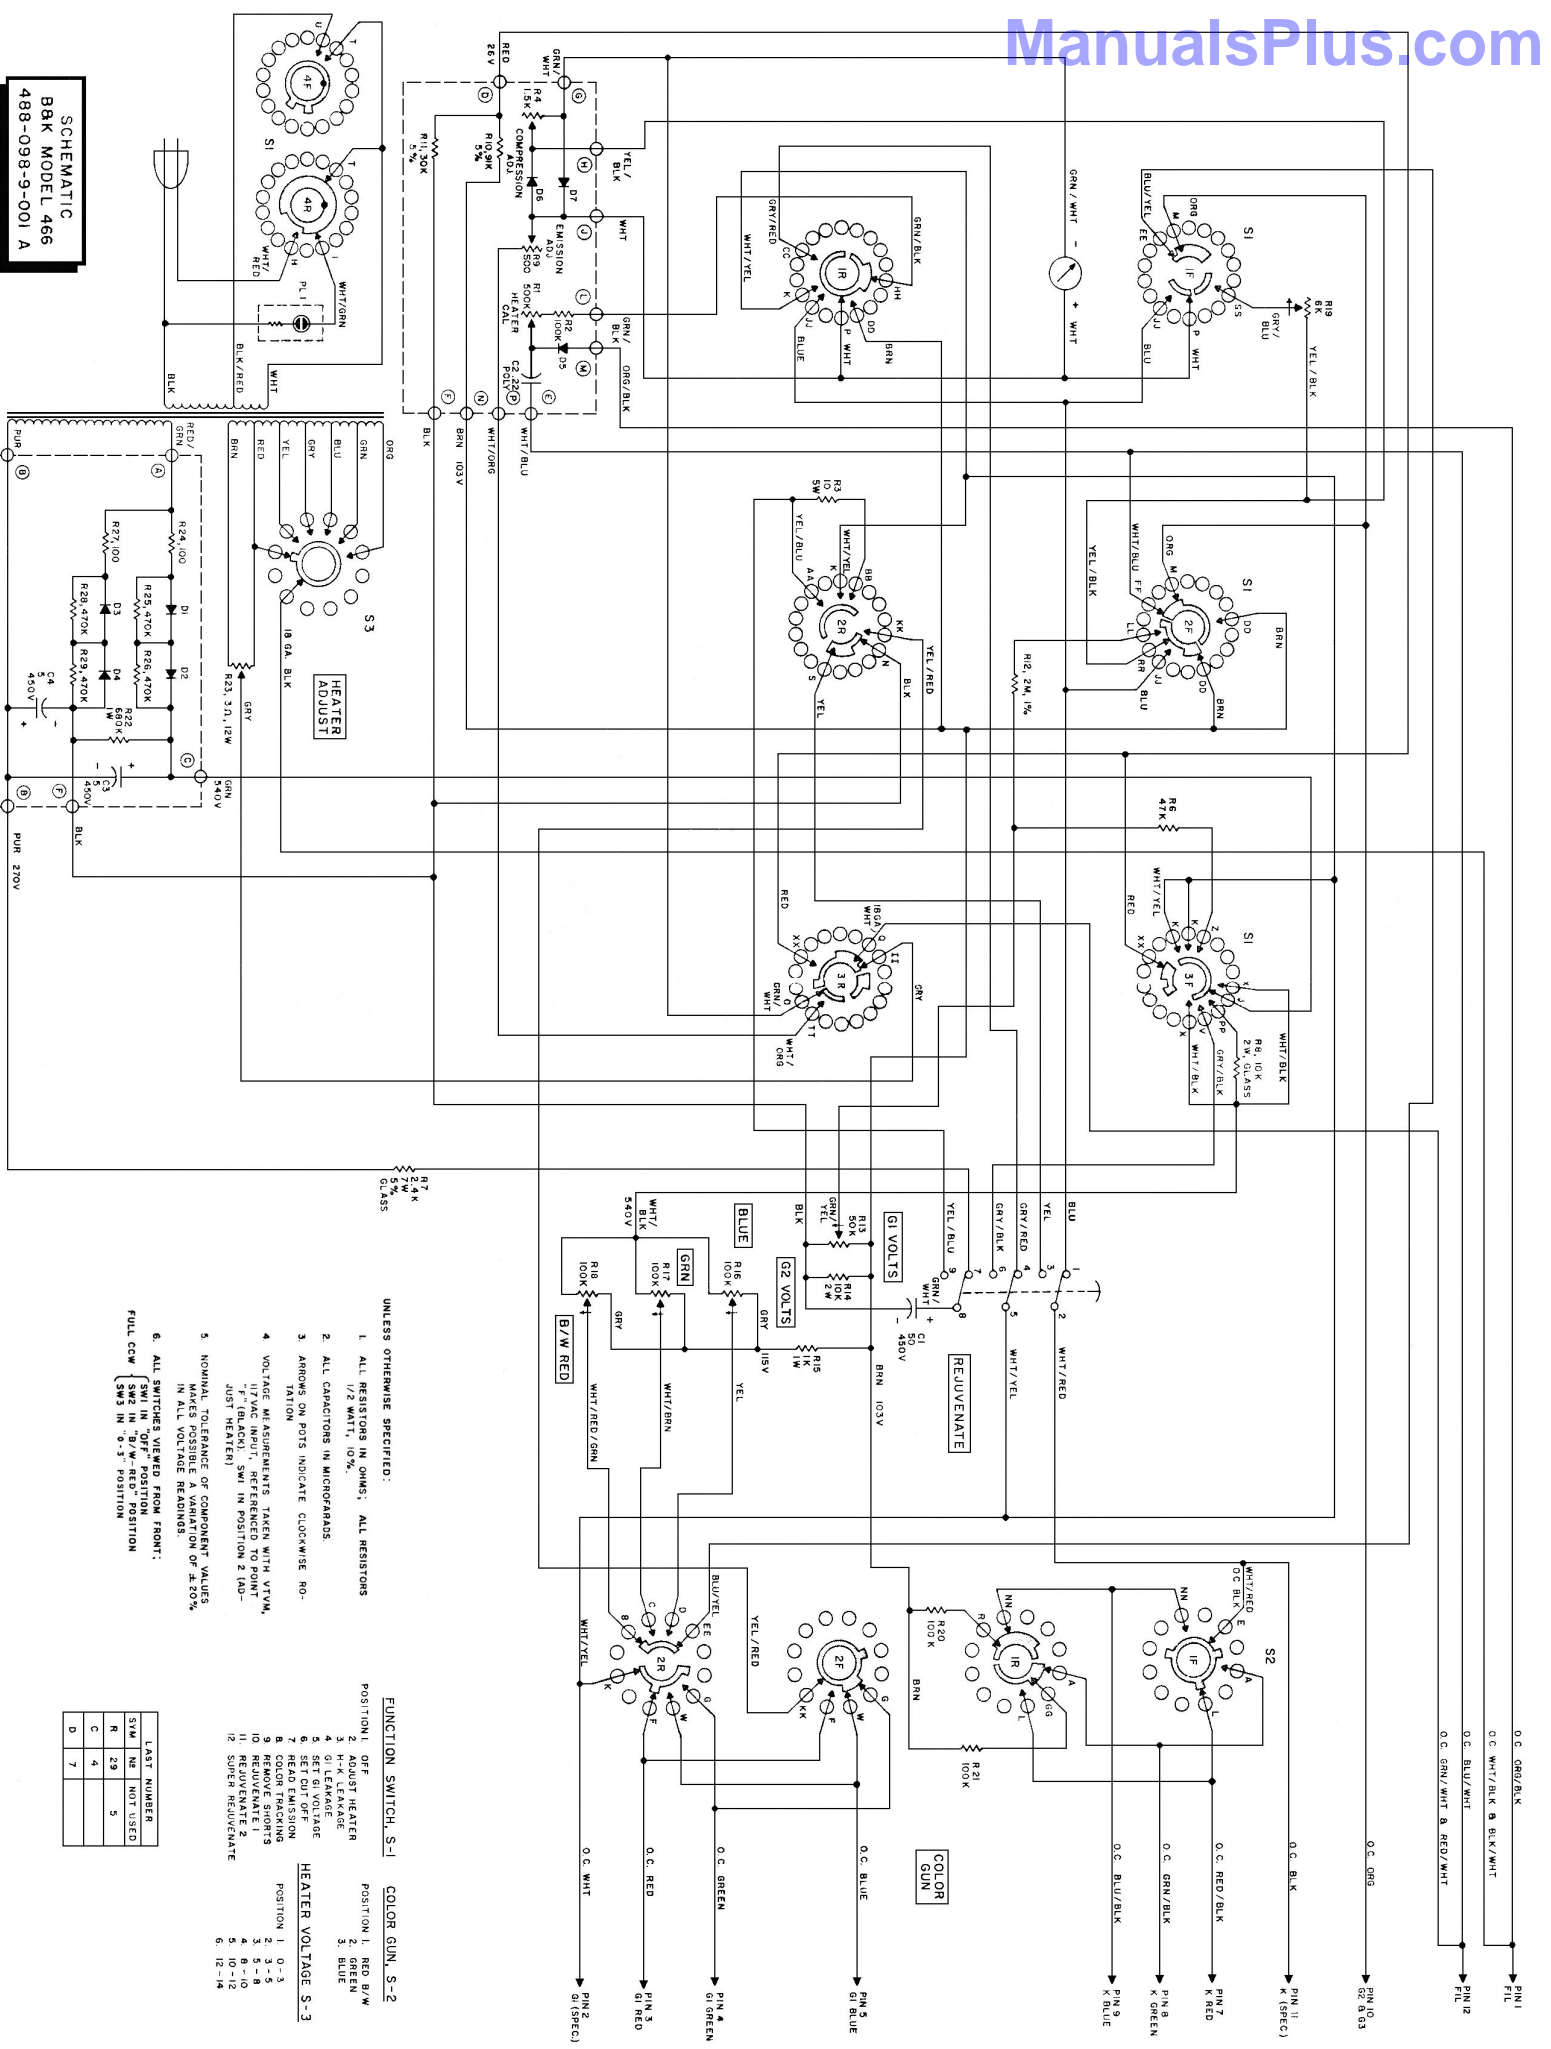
ManualsPlus.com

SCHEMATIC
B&K MODEL 466
488-098-9-001 A

S1
4F
4R
T
U
I
H
WHT/RED
WHT/GRN
PL1
BLK
BLK/RED
WHT

RED 26V
GRN/WHT
R4 1.5K
COMPRESSION ADJ.
D6
D7
R11, 30K 5%
R10, 9K 5%
YEL/BLK
WHT
EMISSION ADJ
R9 500
R1 500K HEATER CAL
R2 100K
D5
GRN/BLK
C2 22 POLY
ORG/BLK
BLK
BRN 103V
WHT/ORG
WHT/BLU

PUR
RED/GRN
BRN
RED
YEL
GRY
BLU
GRN
ORG
R27, 100
R24, 100
R28, 470K
D3
R25, 470K
D1
R23, 470K
D4
R26, 470K
D2
C4 5 450V
R22 680K 1W
C3 5 450V
GRN 540V
PUR 270V
BLK
S3
18 GA. BLK
R23, 3Ω, 12W
GRY
HEATER ADJUST

GRN/WHT
GRY/RED
WHT/YEL
CC
K
1R
HH
DD
P
WHT
BRN
JJ
BLUE
GRN/BLK
BLU/YEL
ORG
EE
M
1F
SS
JJ
BLU
P
WHT
R19 6K
GRY/BLU
YEL/BLK
S1

R3 10 5W
YEL/BLU
WHT/YEL
AA
K
BB
2R
KK
N
S
YEL/RED
BLK
YEL
WHT/BLU
FF
ORG
M
2F
DD
LL
RR
JJ
BLU
BRN
YEL/BLK
S1
R12, 2M, 1%

R6 47K
RED
18GA WHT
XX
Q
II
3R
C
GRN/WHT
TT
WHT/ORG
GRY
WHT/YEL
RED
XX
K
Z
3F
Y
J
PP
V
K
WHT/BLK
GRY/BLK
R8, 10K 2W, GLASS
WHT/BLK
S1

R7 2.4K 7W 5% GLASS

WHT/BLK 540V
BLUE
GRN/YEL
BLK
R13 50K
GI VOLTS
YEL/BLU
GRY/BLK
GRY/RED
YEL
BLU
9 6 4 3 1
7 8 5 2
R14 10K 2W
G2 VOLTS
GRN/WHT
C1 50 450V
R18 100K
GRN
R17 100K
R16 100K
GRY
GRY
R15 1K 1W
115V
BRN 103V
WHT/YEL
WHT/RED
REJUVENATE
B/W RED
WHT/RED/GRN
WHT/BRN
YEL

UNLESS OTHERWISE SPECIFIED:
1. ALL RESISTORS IN OHMS; ALL RESISTORS 1/2 WATT, 10%.
2. ALL CAPACITORS IN MICROFARADS.
3. ARROWS ON POTS INDICATE CLOCKWISE ROTATION
4. VOLTAGE MEASUREMENTS TAKEN WITH VTVM, 117VAC INPUT, REFERENCED TO POINT "F" (BLACK). SW1 IN POSITION 2 (ADJUST HEATER)
5. NOMINAL TOLERANCE OF COMPONENT VALUES MAKES POSSIBLE A VARIATION OF ± 20% IN ALL VOLTAGE READINGS.
6. ALL SWITCHES VIEWED FROM FRONT;
FULL CCW { SW1 IN "OFF" POSITION SW2 IN "B/W-RED" POSITION SW3 IN "0-3" POSITION

BLU/YEL
B
C
D
EE
WHT/YEL
K
2R
F
W
G
YEL/RED
2F
KK
F
W
G
R20 100K
R
NN
1R
A
GG
L
BRN
R21 100K
WHT/RED
O.C. BLK
E
NN
1F
A
L
S2

O.C. WHT
O.C. RED
O.C. GREEN
O.C. BLUE
COLOR GUN
O.C. BLU/BLK
O.C. GRN/BLK
O.C. RED/BLK
O.C. BLK
O.C. ORG
O.C. GRN/WHT & RED/WHT
O.C. BLU/WHT
O.C. WHT/BLK & BLK/WHT
O.C. ORG/BLK

PIN 2 G1 (SPEC)
PIN 3 G1 RED
PIN 4 G1 GREEN
PIN 5 G1 BLUE
PIN 9 K BLUE
PIN 8 K GREEN
PIN 7 K RED
PIN 11 K (SPEC)
PIN 10 G2 & G3
PIN 12 FIL
PIN 12
PIN 1 FIL

FUNCTION SWITCH, S-1
POSITION 1. OFF
2. ADJUST HEATER
3. H-K LEAKAGE
4. G1 LEAKAGE
5. SET G1 VOLTAGE
6. SET CUT OFF
7. READ EMISSION
8. COLOR TRACKING
9. REMOVE SHORTS
10. REJUVENATE 1
11. REJUVENATE 2
12. SUPER REJUVENATE

COLOR GUN, S-2
POSITION 1. RED B/W
2. GREEN
3. BLUE

HEATER VOLTAGE S-3
POSITION 1. 0-3
2. 3-5
3. 5-8
4. 8-10
5. 10-12
6. 12-14

| LAST NUMBER | | |
|---|---|---|
| SYM | No | NOT USED |
| R | 29 | 5 |
| C | 4 | |
| D | 7 | |